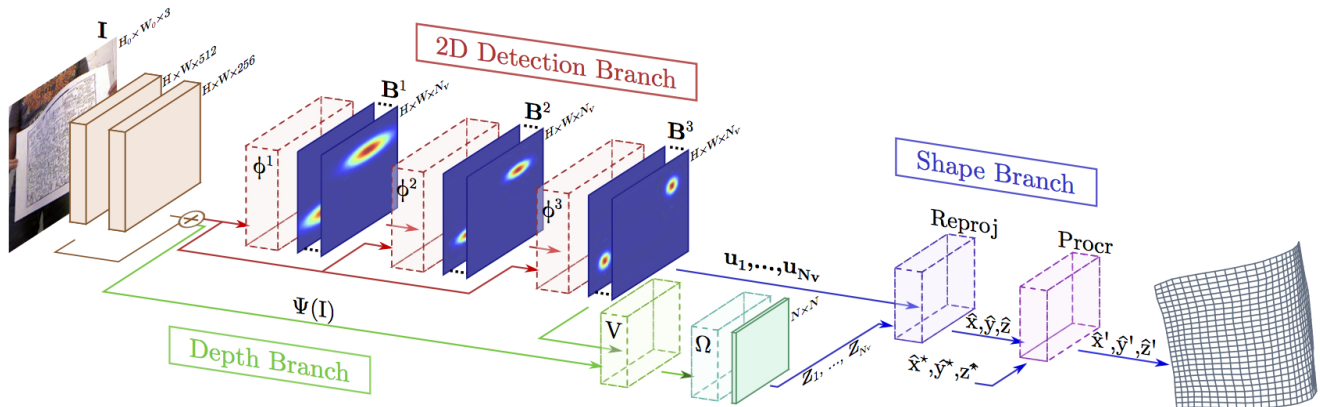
$\mathbf{I}$ $H_0\times W_0\times 3$

$H\times W\times 512$

$H\times W\times 256$

2D Detection Branch

$\mathbf{B}^1$ $H\times W\times N_v$

$\mathbf{B}^2$ $H\times W\times N_v$

$\mathbf{B}^3$ $H\times W\times N_v$

$\phi^1$

$\phi^2$

$\phi^3$

Shape Branch

Reproj

Procr

$\mathbf{u_1,\ldots,u_{N_v}}$

$\Psi(\mathrm{I})$

V

$\Omega$

$N\times N$

$\hat{\mathrm{x}},\hat{\mathrm{y}},\hat{\mathrm{z}}$

$\hat{\mathrm{x}}',\hat{\mathrm{y}}',\hat{\mathrm{z}}'$

$\hat{\mathrm{x}}^*,\hat{\mathrm{y}}^*,\mathrm{z}^*$

$Z_1,\ldots,Z_{N_v}$

Depth Branch